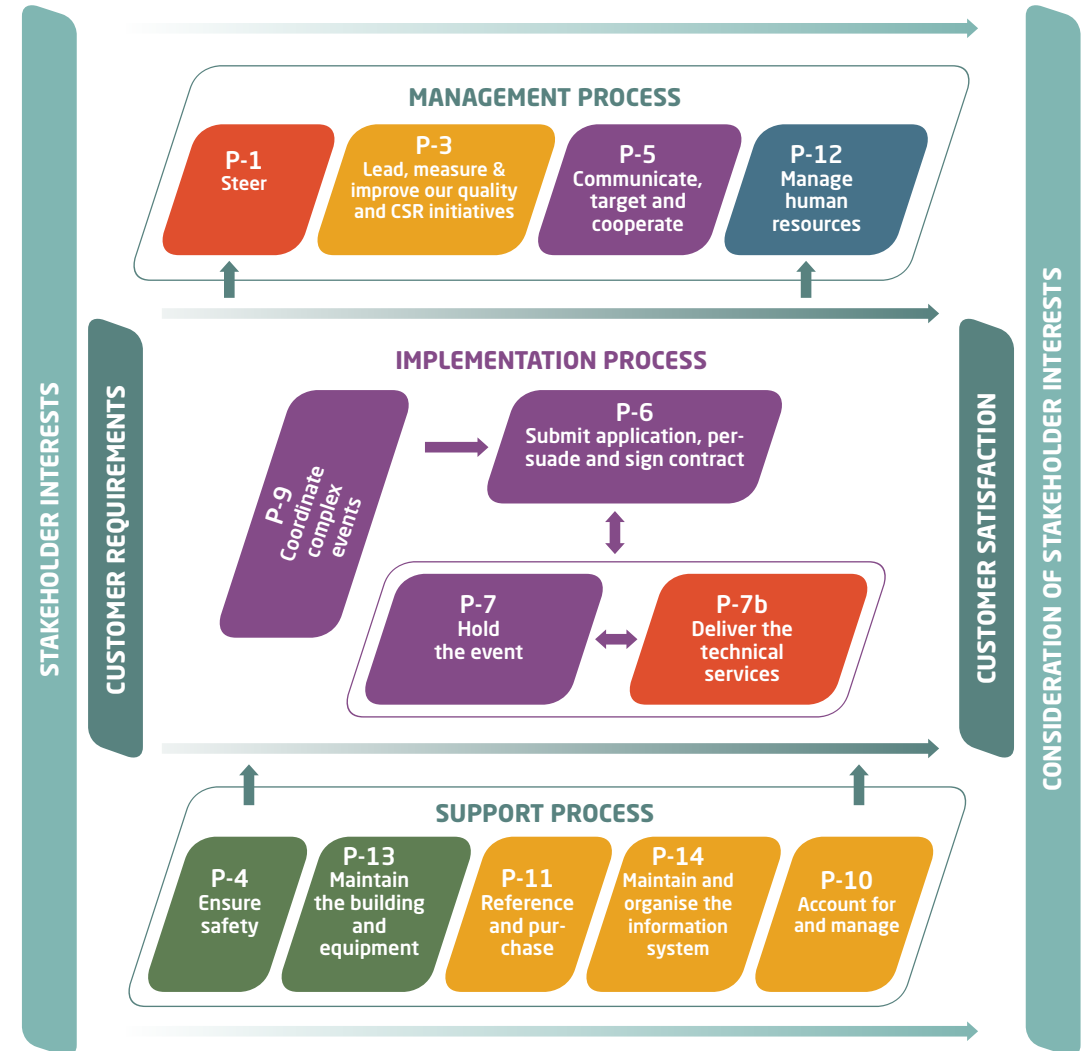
STAKEHOLDER INTERESTS

CUSTOMER REQUIREMENTS

MANAGEMENT PROCESS

P-1
Steer

P-3
Lead, measure & improve our quality and CSR initiatives

P-5
Communicate, target and cooperate

P-12
Manage human resources

IMPLEMENTATION PROCESS

P-9
Coordinate complex events

P-6
Submit application, persuade and sign contract

P-7
Hold the event

P-7b
Deliver the technical services

SUPPORT PROCESS

P-4
Ensure safety

P-13
Maintain the building and equipment

P-11
Reference and purchase

P-14
Maintain and organise the information system

P-10
Account for and manage

CUSTOMER SATISFACTION

CONSIDERATION OF STAKEHOLDER INTERESTS